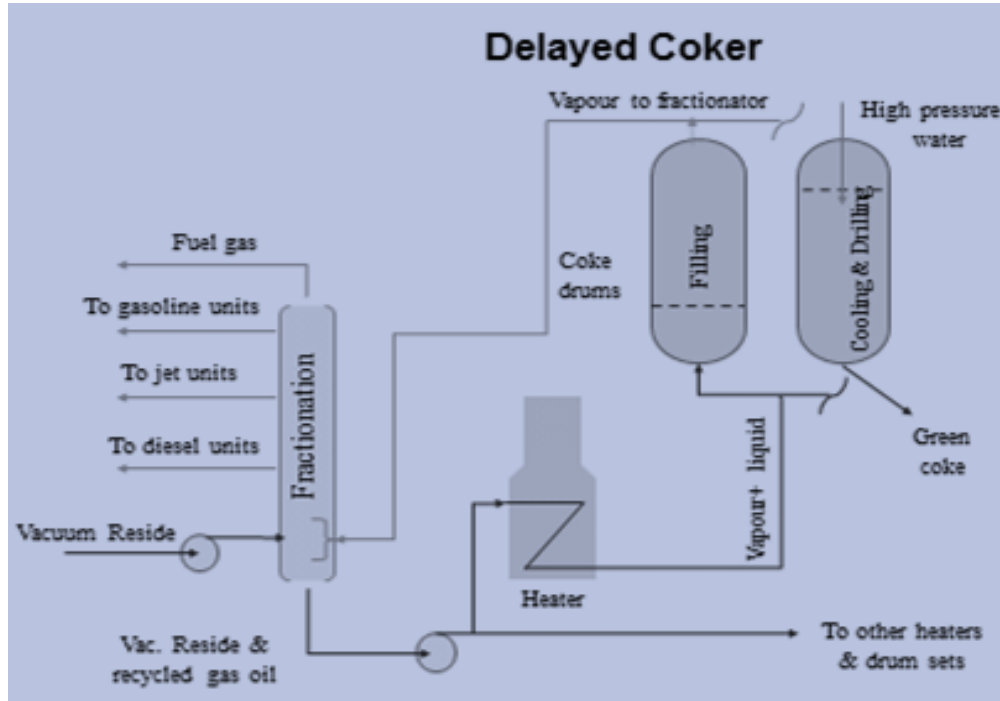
Delayed Coker

Vapour to fractionator

High pressure water

Fuel gas

To gasoline units

To jet units

To diesel units

Vacuum Reside

Fractionation

Coke drums

Filling

Cooling & Drilling

Green coke

Vapour+ liquid

Heater

Vac. Reside & recycled gas oil

To other heaters & drum sets